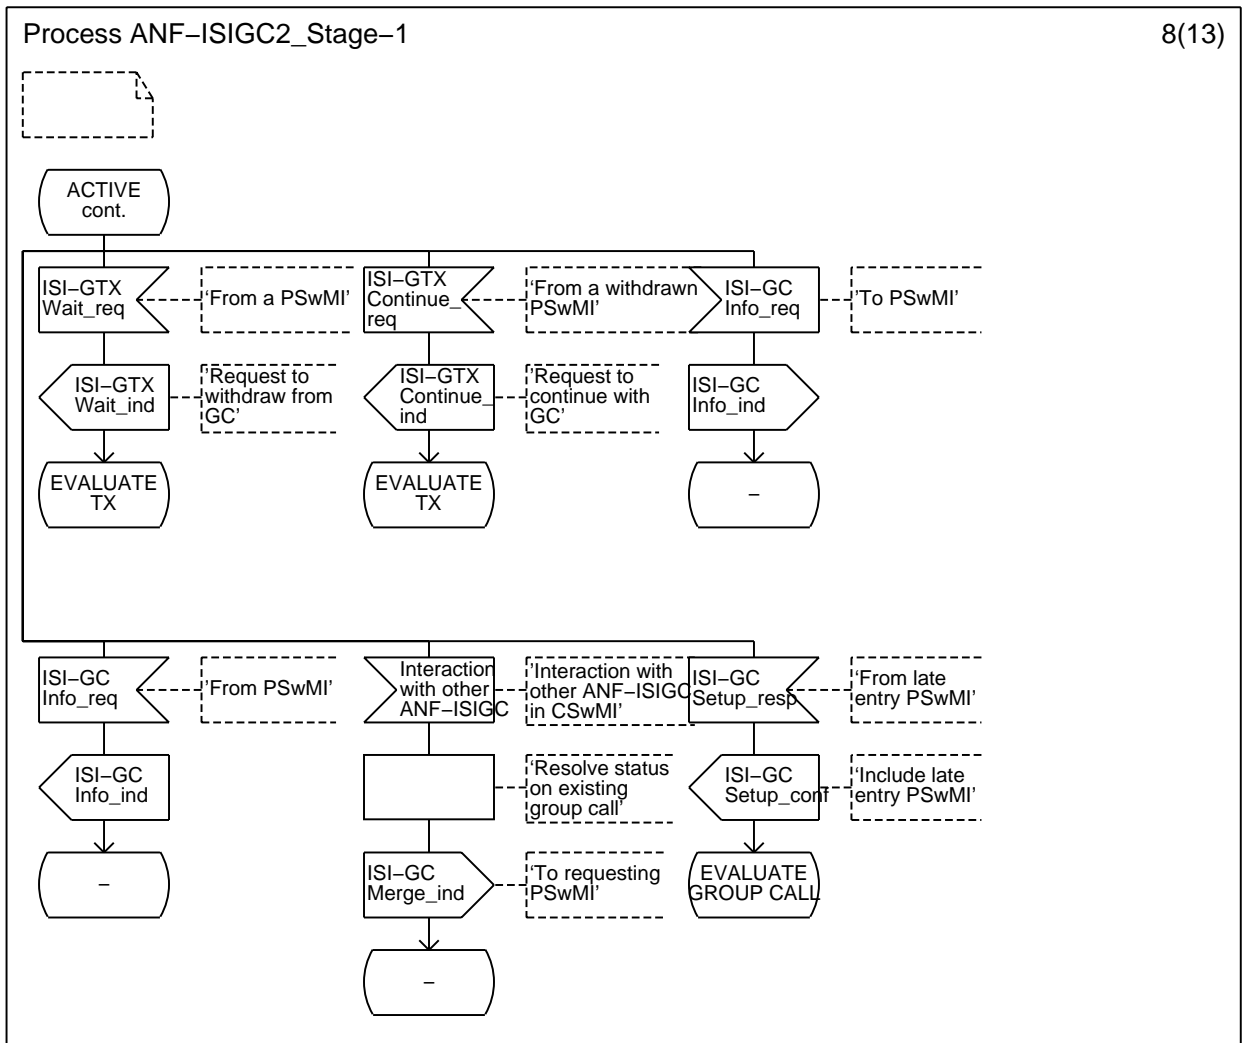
Process ANF−ISIGC2_Stage−1

8(13)

ACTIVE cont.

ISI−GTX Wait_req

'From a PSwMI'

ISI−GTX Continue_req

'From a withdrawn PSwMI'

ISI−GC Info_req

'To PSwMI'

ISI−GTX Wait_ind

'Request to withdraw from GC'

ISI−GTX Continue_ind

'Request to continue with GC'

ISI−GC Info_ind

EVALUATE TX

EVALUATE TX

−

ISI−GC Info_req

'From PSwMI'

Interaction with other ANF−ISIGC

'Interaction with other ANF−ISIGC in CSwMI'

ISI−GC Setup_resp

'From late entry PSwMI'

ISI−GC Info_ind

'Resolve status on existing group call'

ISI−GC Setup_conf

'Include late entry PSwMI'

−

ISI−GC Merge_ind

'To requesting PSwMI'

EVALUATE GROUP CALL

−